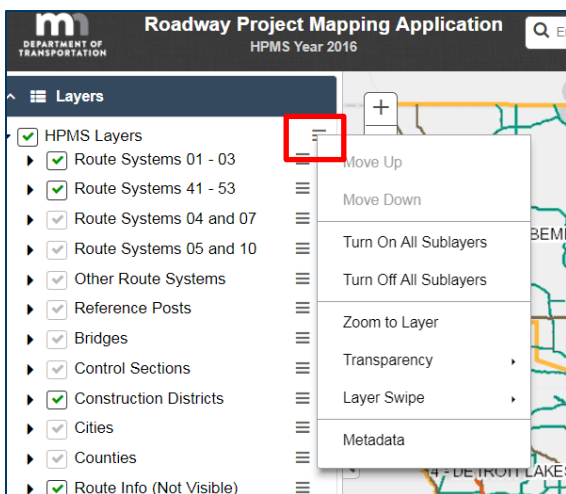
mn DEPARTMENT OF TRANSPORTATION

Roadway Project Mapping Application
HPMS Year 2016

Layers

HPMS Layers
Route Systems 01 - 03
Route Systems 41 - 53
Route Systems 04 and 07
Route Systems 05 and 10
Other Route Systems
Reference Posts
Bridges
Control Sections
Construction Districts
Cities
Counties
Route Info (Not Visible)

+

Move Up
Move Down
Turn On All Sublayers
Turn Off All Sublayers
Zoom to Layer
Transparency
Layer Swipe
Metadata

BEMI
4 - DETROIT LAKES